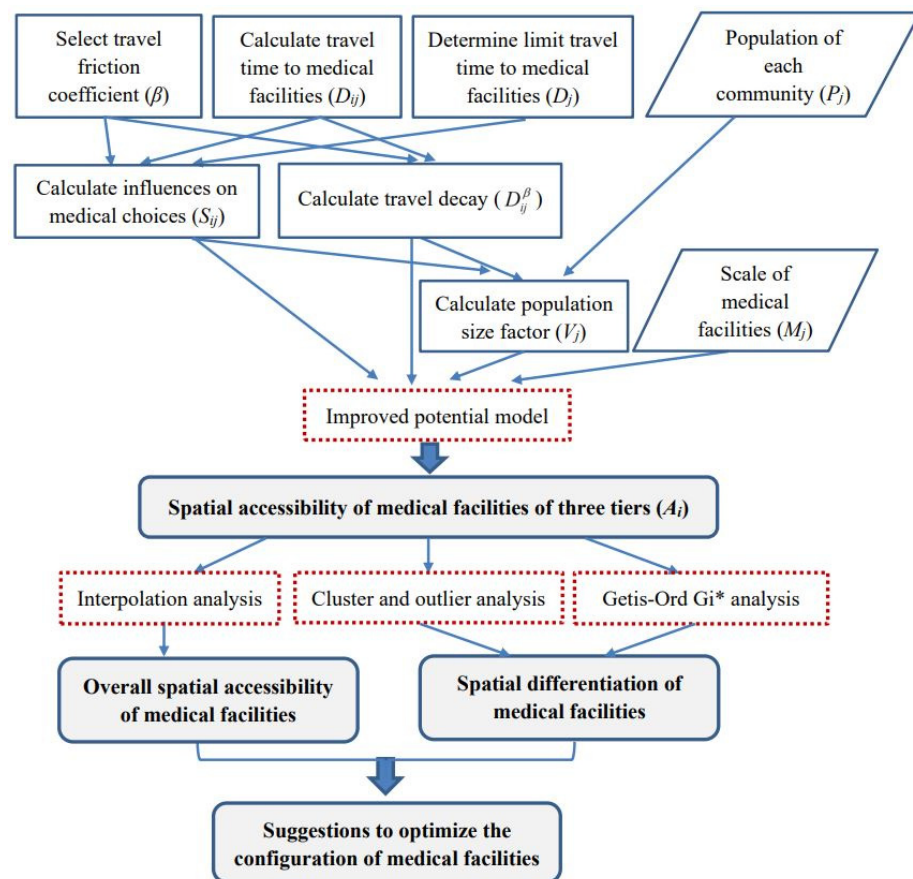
Select travel friction coefficient ($\beta$)

Calculate travel time to medical facilities ($D_{ij}$)

Determine limit travel time to medical facilities ($D_j$)

Population of each community ($P_j$)

Calculate influences on medical choices ($S_{ij}$)

Calculate travel decay ( $D_{ij}^{\beta}$ )

Calculate population size factor ($V_j$)

Scale of medical facilities ($M_j$)

Improved potential model

Spatial accessibility of medical facilities of three tiers ($A_i$)

Interpolation analysis

Cluster and outlier analysis

Getis-Ord Gi* analysis

Overall spatial accessibility of medical facilities

Spatial differentiation of medical facilities

Suggestions to optimize the configuration of medical facilities